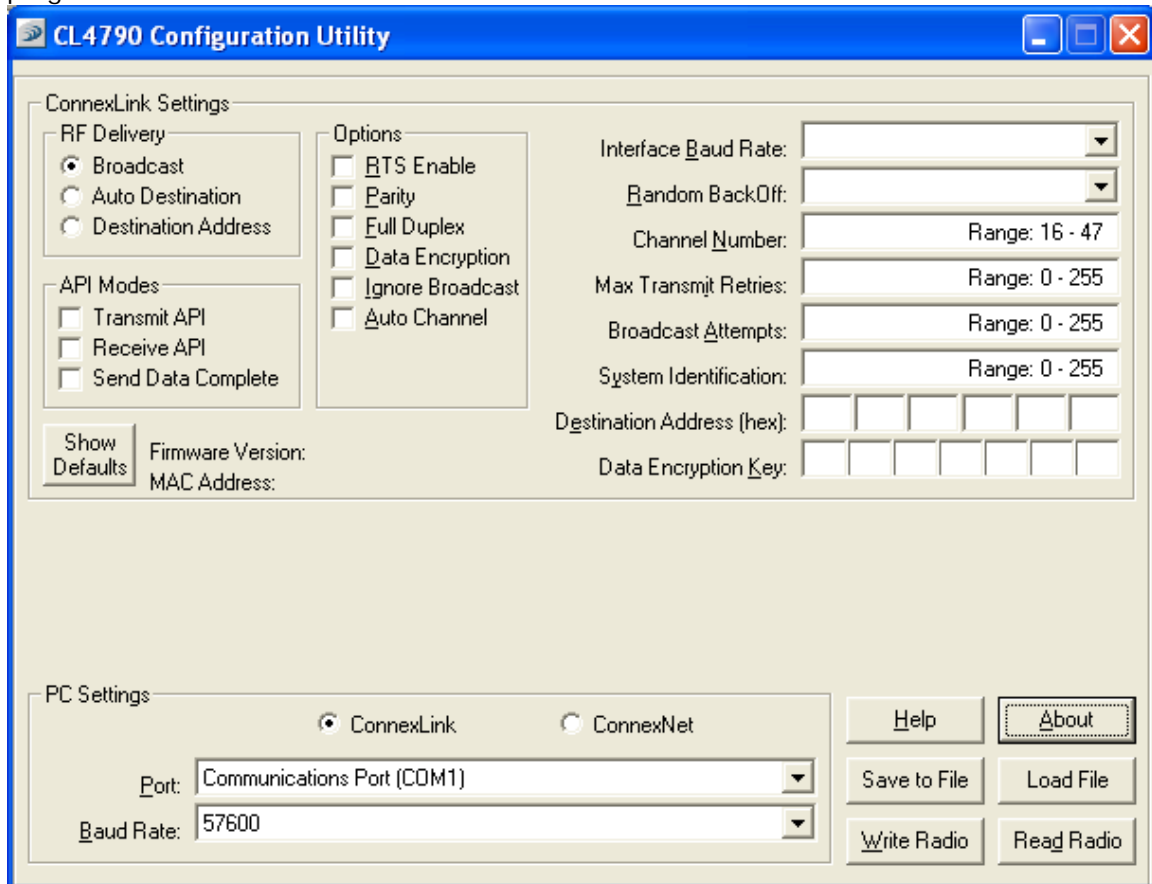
CL4790 Configuration Utility

ConnexLink Settings

RF Delivery
Broadcast
Auto Destination
Destination Address

API Modes
Transmit API
Receive API
Send Data Complete

Options
RTS Enable
Parity
Full Duplex
Data Encryption
Ignore Broadcast
Auto Channel

Interface Baud Rate:
Random BackOff:
Channel Number: Range: 16 - 47
Max Transmit Retries: Range: 0 - 255
Broadcast Attempts: Range: 0 - 255
System Identification: Range: 0 - 255
Destination Address (hex):
Data Encryption Key:

Show Defaults
Firmware Version:
MAC Address:

PC Settings
ConnexLink
ConnexNet
Port: Communications Port (COM1)
Baud Rate: 57600

Help
About
Save to File
Load File
Write Radio
Read Radio